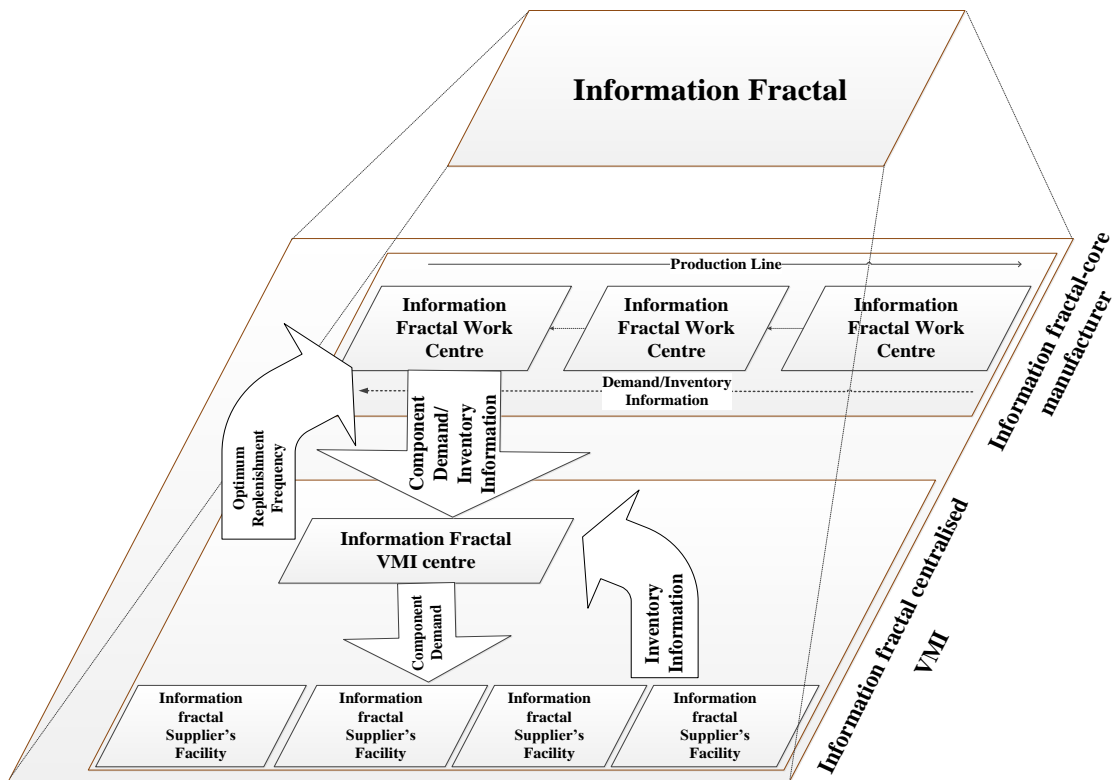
Information Fractal

Production Line

Information Fractal Work Centre

Information Fractal Work Centre

Information Fractal Work Centre

Demand/Inventory Information

Information fractal-core manufacturer

Optimum Replenishment Frequency

Component Demand/ Inventory Information

Information Fractal VMI centre

Component Demand

Inventory Information

Information fractal centralised VMI

Information fractal Supplier's Facility

Information fractal Supplier's Facility

Information fractal Supplier's Facility

Information fractal Supplier's Facility